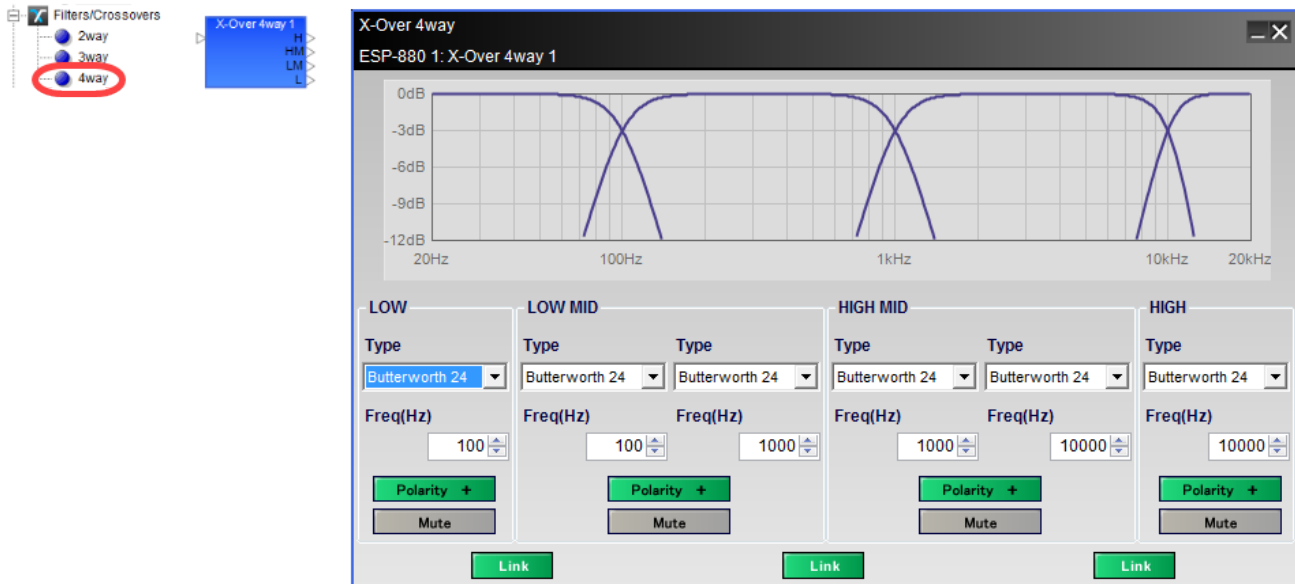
Filters/Crossovers
2way
3way
4way

X-Over 4way 1
H
HM
LM
L

X-Over 4way
ESP-880 1: X-Over 4way 1

0dB
-3dB
-6dB
-9dB
-12dB
20Hz
100Hz
1kHz
10kHz
20kHz

LOW
Type
Butterworth 24
Freq(Hz)
100
Polarity +
Mute

LOW MID
Type
Butterworth 24
Type
Butterworth 24
Freq(Hz)
100
Freq(Hz)
1000
Polarity +
Mute

HIGH MID
Type
Butterworth 24
Type
Butterworth 24
Freq(Hz)
1000
Freq(Hz)
10000
Polarity +
Mute

HIGH
Type
Butterworth 24
Freq(Hz)
10000
Polarity +
Mute

Link
Link
Link